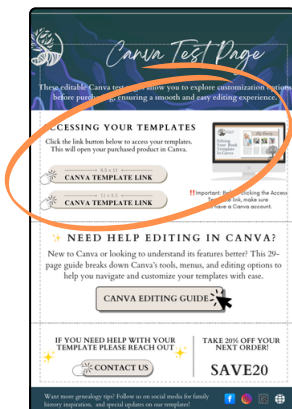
Canva Test Page

These editable Canva test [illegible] allow you to explore customization options before purchasing, ensuring a smooth and easy editing experience.

ACCESSING YOUR TEMPLATES

Click the link button below to access your templates. This will open your purchased product in Canva.

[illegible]
CANVA TEMPLATE LINK

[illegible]
CANVA TEMPLATE LINK

‼️Important: Before clicking the Access Template link, make sure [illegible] have a Canva account.

NEED HELP EDITING IN CANVA?

New to Canva or looking to understand its features better? This 29-page guide breaks down Canva's tools, menus, and editing options to help you navigate and customize your templates with ease.

CANVA EDITING GUIDE

IF YOU NEED HELP WITH YOUR TEMPLATE PLEASE REACH OUT

CONTACT US

TAKE 20% OFF YOUR NEXT ORDER!

SAVE20

Want more genealogy tips? Follow us on our social media for family history inspiration, and special updates on our templates!